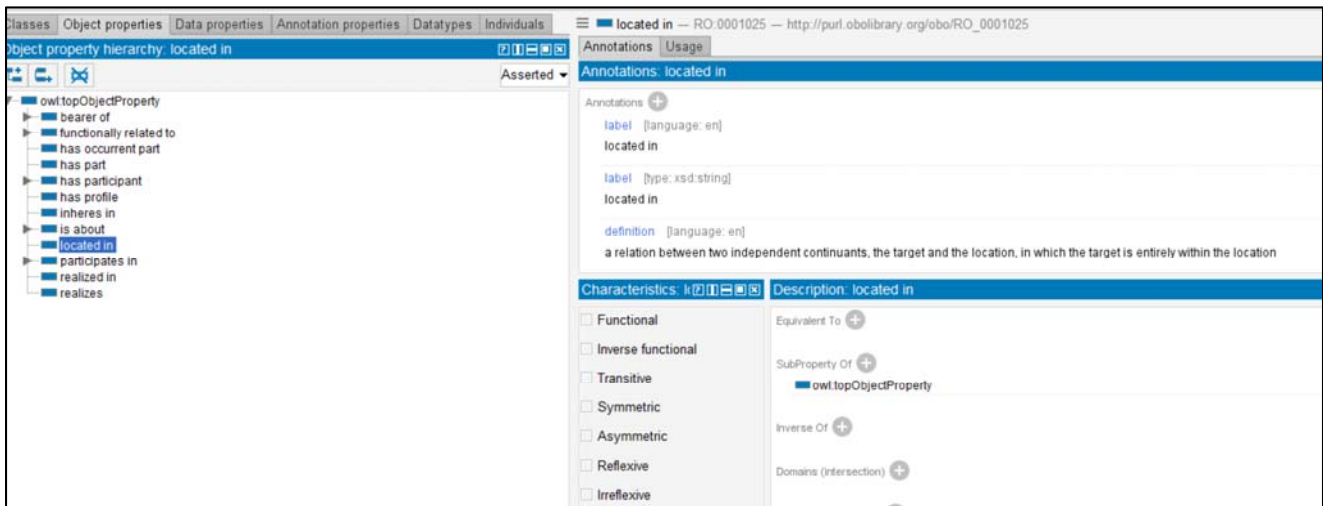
Classes | Object properties | Data properties | Annotation properties | Datatypes | Individuals

Object property hierarchy: located in

Asserted

owl:topObjectProperty
bearer of
functionally related to
has occurrent part
has part
has participant
has profile
inheres in
is about
located in
participates in
realized in
realizes

located in — RO:0001025 — http://purl.obolibrary.org/obo/RO_0001025

Annotations | Usage

Annotations: located in

Annotations

label [language: en]
located in

label [type: xsd:string]
located in

definition [language: en]
a relation between two independent continuants, the target and the location, in which the target is entirely within the location

Characteristics: lc

Functional
Inverse functional
Transitive
Symmetric
Asymmetric
Reflexive
Irreflexive

Description: located in

Equivalent To

SubProperty Of
owl:topObjectProperty

Inverse Of

Domains (intersection)